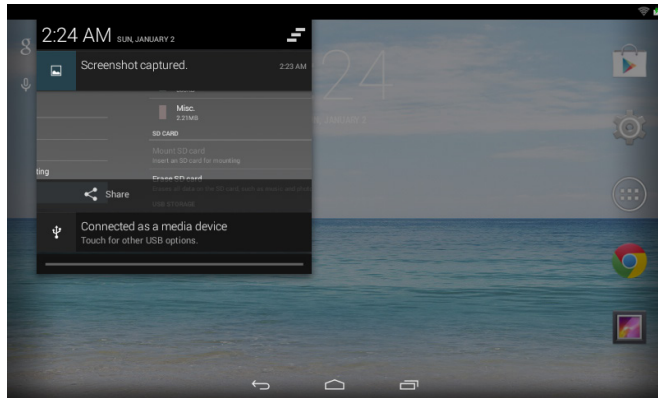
2:24 AM SUN, JANUARY 2

Screenshot captured. 2:23 AM

Misc.
2.21MB

SD CARD

Mount SD card
Insert an SD card for mounting

Erase SD card
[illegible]

USB STORAGE

ting

Share

Connected as a media device
Touch for other USB options.

24
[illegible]